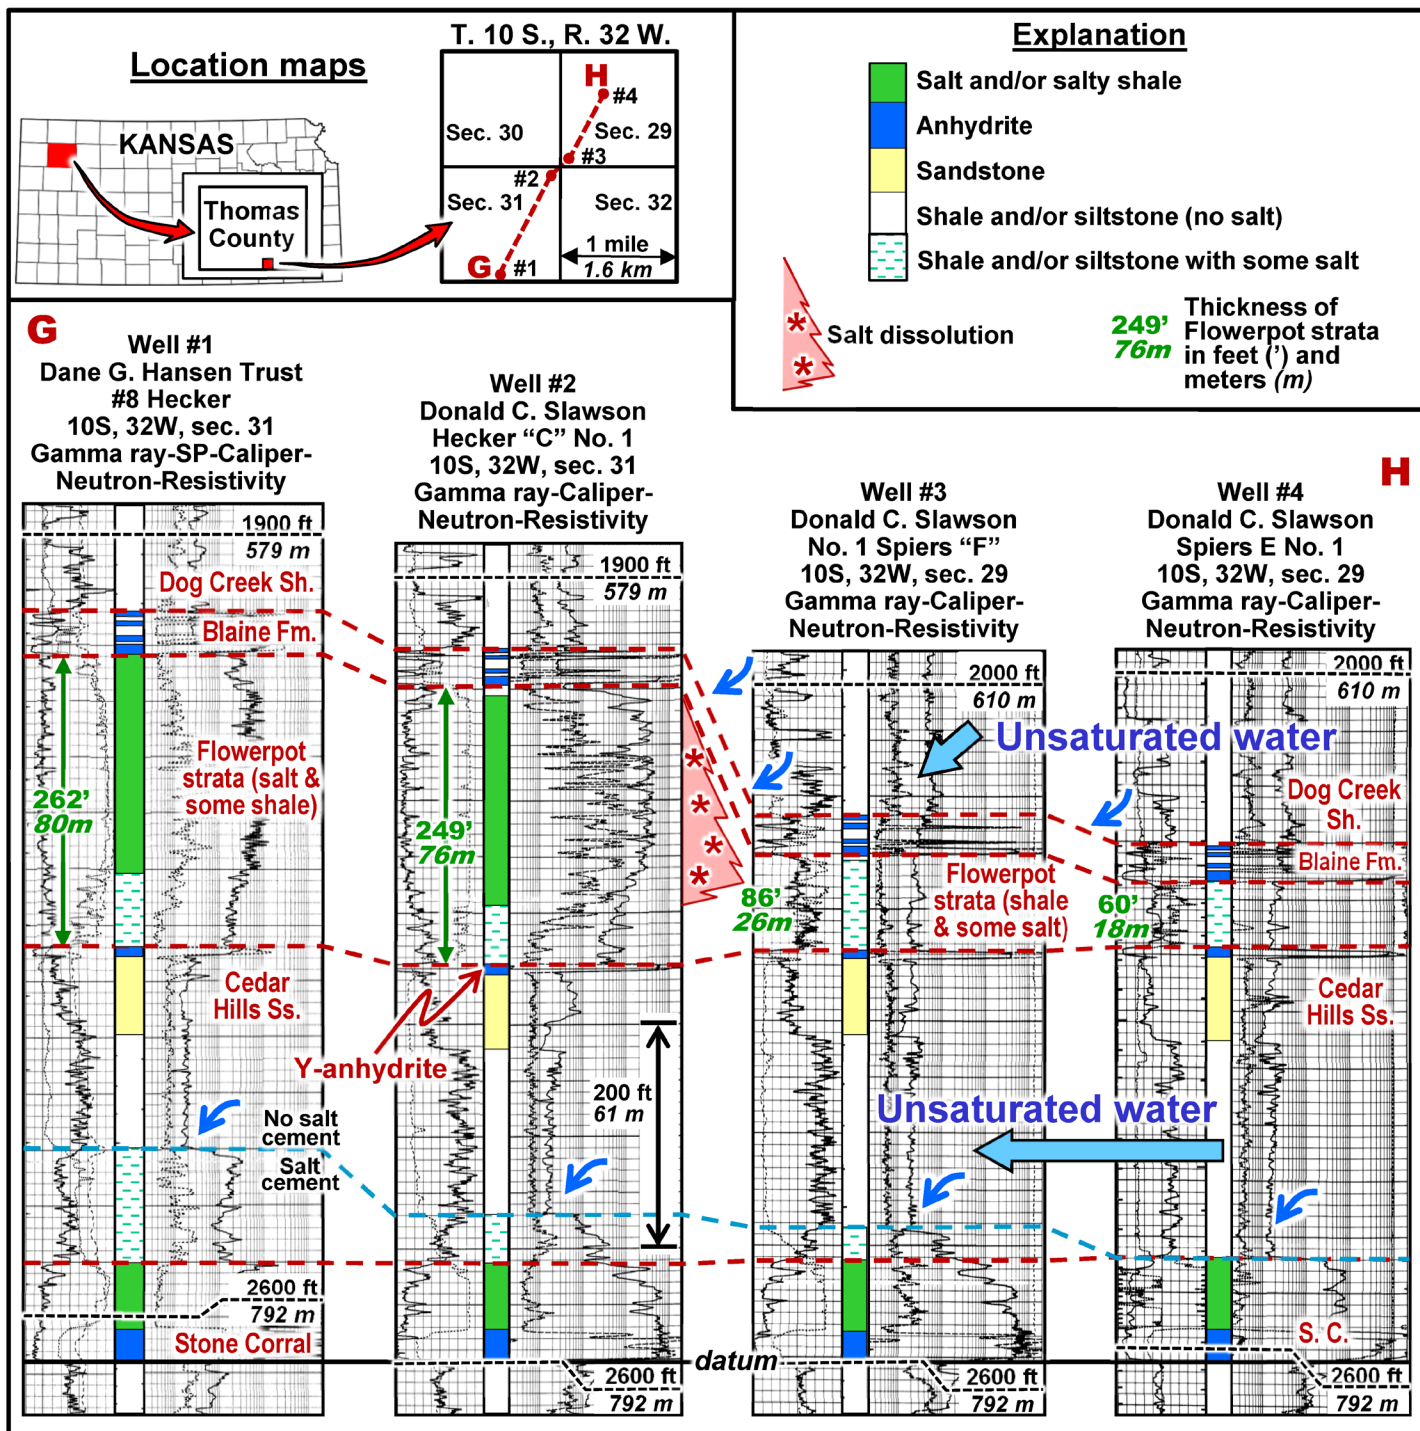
Location maps

KANSAS

Thomas County

T. 10 S., R. 32 W.

H #4

Sec. 30

Sec. 29

#3

#2

Sec. 31

Sec. 32

1 mile

1.6 km

G #1

Explanation

Salt and/or salty shale

Anhydrite

Sandstone

Shale and/or siltstone (no salt)

Shale and/or siltstone with some salt

Salt dissolution

249' 76m Thickness of Flowerpot strata in feet (') and meters (m)

G

Well #1
Dane G. Hansen Trust
#8 Hecker
10S, 32W, sec. 31
Gamma ray-SP-Caliper-Neutron-Resistivity

1900 ft
579 m

Dog Creek Sh.

Blaine Fm.

262' 80m

Flowerpot strata (salt & some shale)

Cedar Hills Ss.

No salt cement

Salt cement

2600 ft
792 m

Stone Corral

Well #2
Donald C. Slawson
Hecker "C" No. 1
10S, 32W, sec. 31
Gamma ray-Caliper-Neutron-Resistivity

1900 ft
579 m

249' 76m

Y-anhydrite

200 ft
61 m

datum

2600 ft
792 m

Well #3
Donald C. Slawson
No. 1 Spiers "F"
10S, 32W, sec. 29
Gamma ray-Caliper-Neutron-Resistivity

2000 ft
610 m

Unsaturated water

86' 26m

Flowerpot strata (shale & some salt)

Unsaturated water

2600 ft
792 m

H

Well #4
Donald C. Slawson
Spiers E No. 1
10S, 32W, sec. 29
Gamma ray-Caliper-Neutron-Resistivity

2000 ft
610 m

Dog Creek Sh.

Blaine Fm.

60' 18m

Cedar Hills Ss.

S. C.

2600 ft
792 m